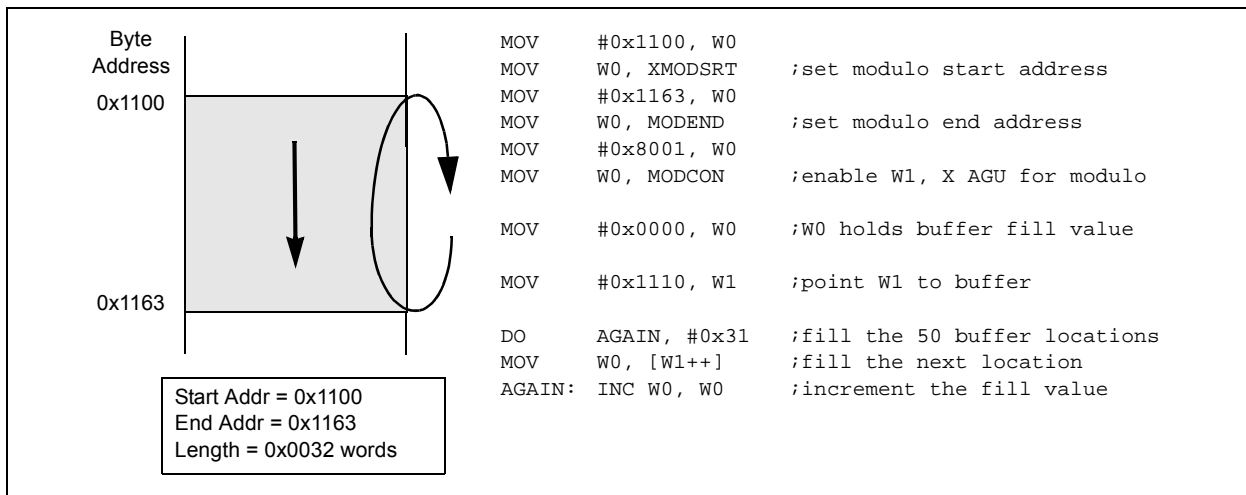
Byte Address

0x1100

0x1163

Start Addr = 0x1100
End Addr = 0x1163
Length = 0x0032 words

MOV #0x1100, W0
MOV W0, XMODSRT ;set modulo start address
MOV #0x1163, W0
MOV W0, MODEND ;set modulo end address
MOV #0x8001, W0
MOV W0, MODCON ;enable W1, X AGU for modulo

MOV #0x0000, W0 ;W0 holds buffer fill value

MOV #0x1110, W1 ;point W1 to buffer

DO AGAIN, #0x31 ;fill the 50 buffer locations
MOV W0, [W1++] ;fill the next location
AGAIN: INC W0, W0 ;increment the fill value